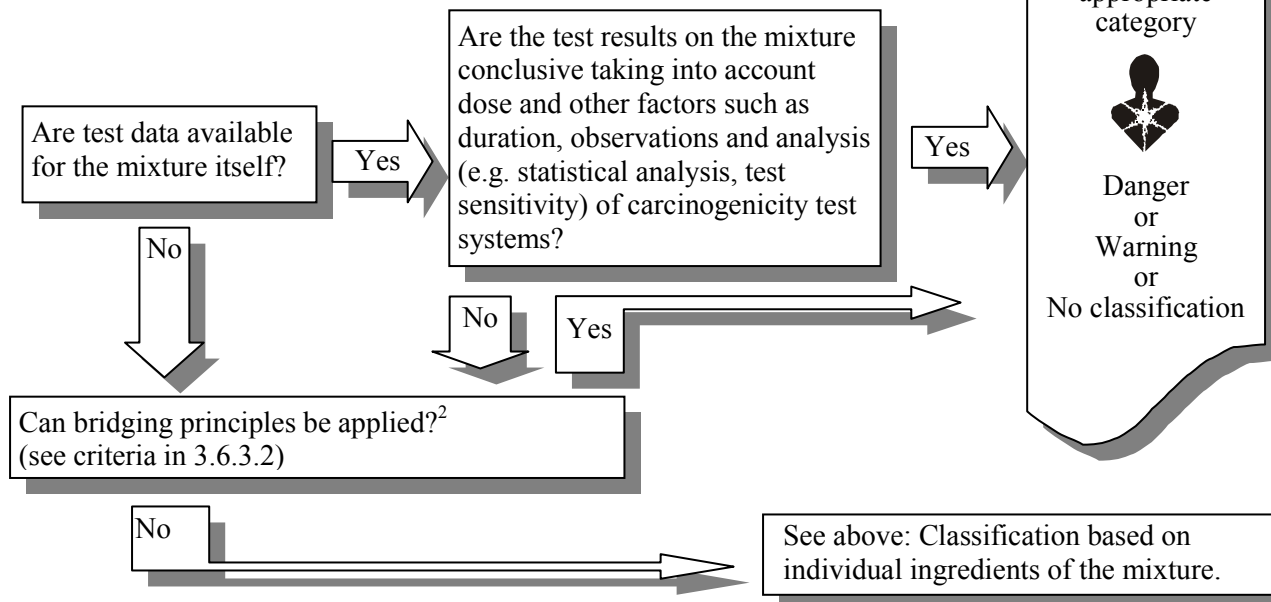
Are test data available for the mixture itself?

Yes

Are the test results on the mixture conclusive taking into account dose and other factors such as duration, observations and analysis (e.g. statistical analysis, test sensitivity) of carcinogenicity test systems?

Yes

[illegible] appropriate category

Danger
or
Warning
or
No classification

No

No

Yes

Can bridging principles be applied?$^2$
(see criteria in 3.6.3.2)

No

See above: Classification based on individual ingredients of the mixture.